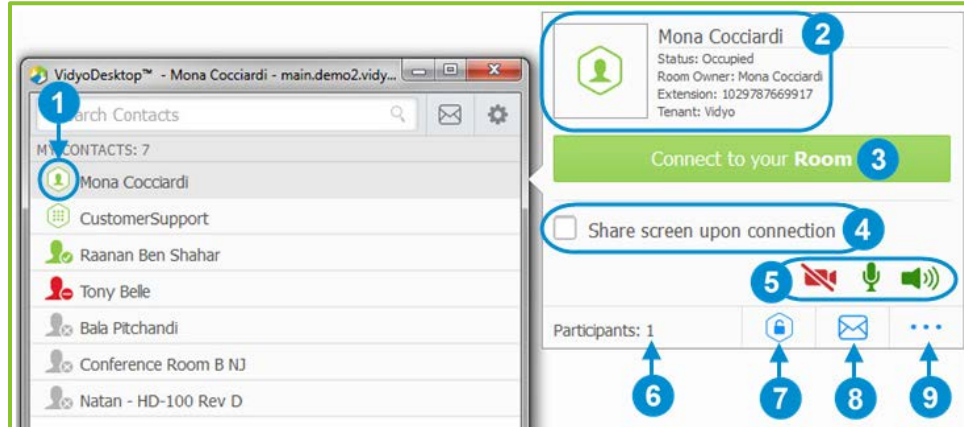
VidyoDesktop™ - Mona Cocciardi - main.demo2.vidy...

1

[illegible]arch Contacts

MY CONTACTS: 7

Mona Cocciardi

CustomerSupport

Raanan Ben Shahar

Tony Belle

Bala Pitchandi

Conference Room B NJ

Natan - HD-100 Rev D

Mona Cocciardi

2

Status: Occupied
Room Owner: Mona Cocciardi
Extension: 1029787669917
Tenant: Vidyo

Connect to your **Room**

3

Share screen upon connection

4

5

Participants: 1

6

7

8

9